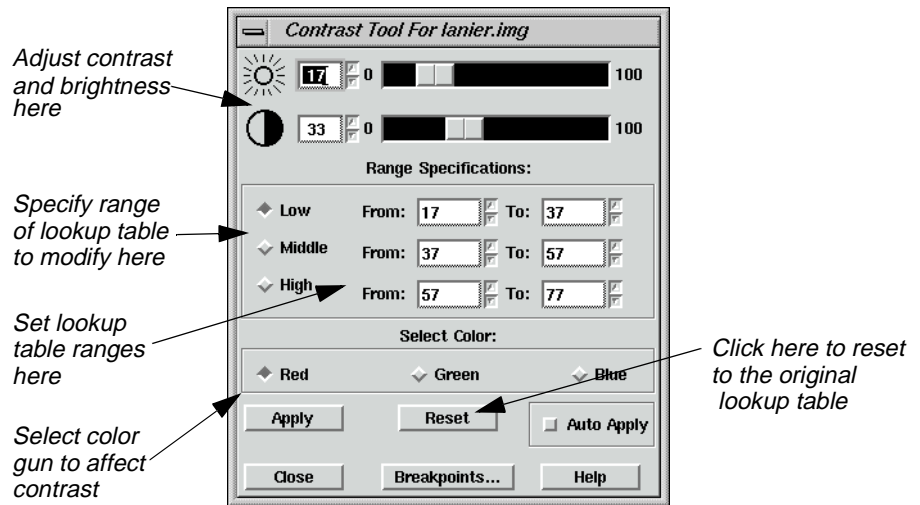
Contrast Tool For lanier.img

Adjust contrast and brightness here

17 0 100

33 0 100

Range Specifications:

Specify range of lookup table to modify here

Low From: 17 To: 37

Middle From: 37 To: 57

High From: 57 To: 77

Set lookup table ranges here

Select Color:

Red Green Blue

Click here to reset to the original lookup table

Apply Reset Auto Apply

Select color gun to affect contrast

Close Breakpoints... Help